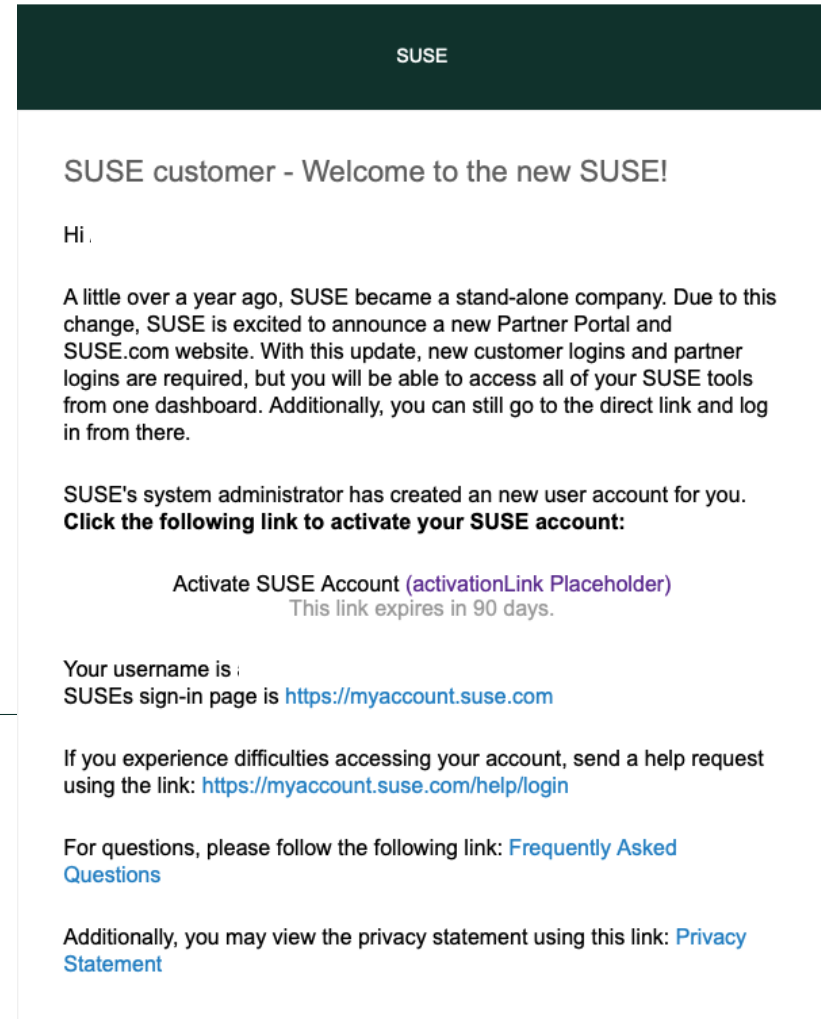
SUSE

SUSE customer - Welcome to the new SUSE!

Hi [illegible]

A little over a year ago, SUSE became a stand-alone company. Due to this change, SUSE is excited to announce a new Partner Portal and SUSE.com website. With this update, new customer logins and partner logins are required, but you will be able to access all of your SUSE tools from one dashboard. Additionally, you can still go to the direct link and log in from there.

SUSE's system administrator has created an new user account for you. **Click the following link to activate your SUSE account:**

Activate SUSE Account (activationLink Placeholder)
This link expires in 90 days.

Your username is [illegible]
SUSEs sign-in page is https://myaccount.suse.com

If you experience difficulties accessing your account, send a help request using the link: https://myaccount.suse.com/help/login

For questions, please follow the following link: Frequently Asked Questions

Additionally, you may view the privacy statement using this link: Privacy Statement